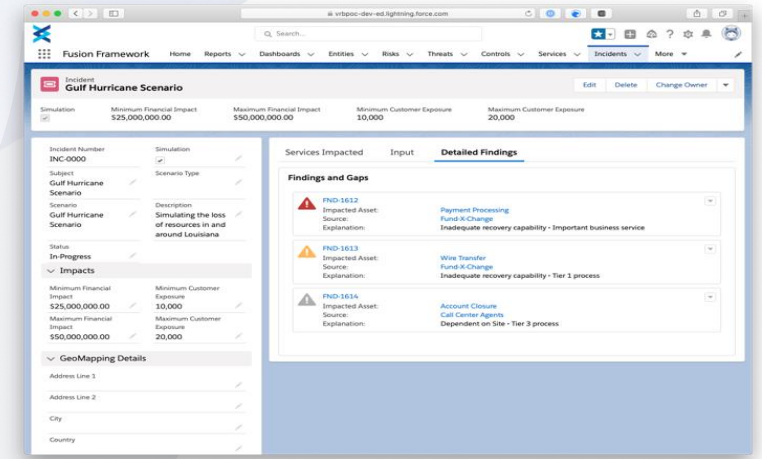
vrbpoc-dev-ed.lightning.force.com

Search...

Fusion Framework Home Reports Dashboards Entities Risks Threats Controls Services Incidents More

Incident
Gulf Hurricane Scenario

Edit Delete Change Owner

Simulation
Minimum Financial Impact
$25,000,000.00
Maximum Financial Impact
$50,000,000.00
Minimum Customer Exposure
10,000
Maximum Customer Exposure
20,000

Incident Number
INC-0000
Simulation
Subject
Gulf Hurricane Scenario
Scenario Type
Scenario
Gulf Hurricane Scenario
Description
Simulating the loss of resources in and around Louisiana
Status
In-Progress

Impacts
Minimum Financial Impact
$25,000,000.00
Minimum Customer Exposure
10,000
Maximum Financial Impact
$50,000,000.00
Maximum Customer Exposure
20,000

GeoMapping Details
Address Line 1
Address Line 2
City
Country

Services Impacted Input Detailed Findings

Findings and Gaps

FND-1612
Impacted Asset: Payment Processing
Source: Fund-X-Change
Explanation: Inadequate recovery capability - Important business service

FND-1613
Impacted Asset: Wire Transfer
Source: Fund-X-Change
Explanation: Inadequate recovery capability - Tier 1 process

FND-1614
Impacted Asset: Account Closure
Source: Call Center Agents
Explanation: Dependent on Site - Tier 3 process